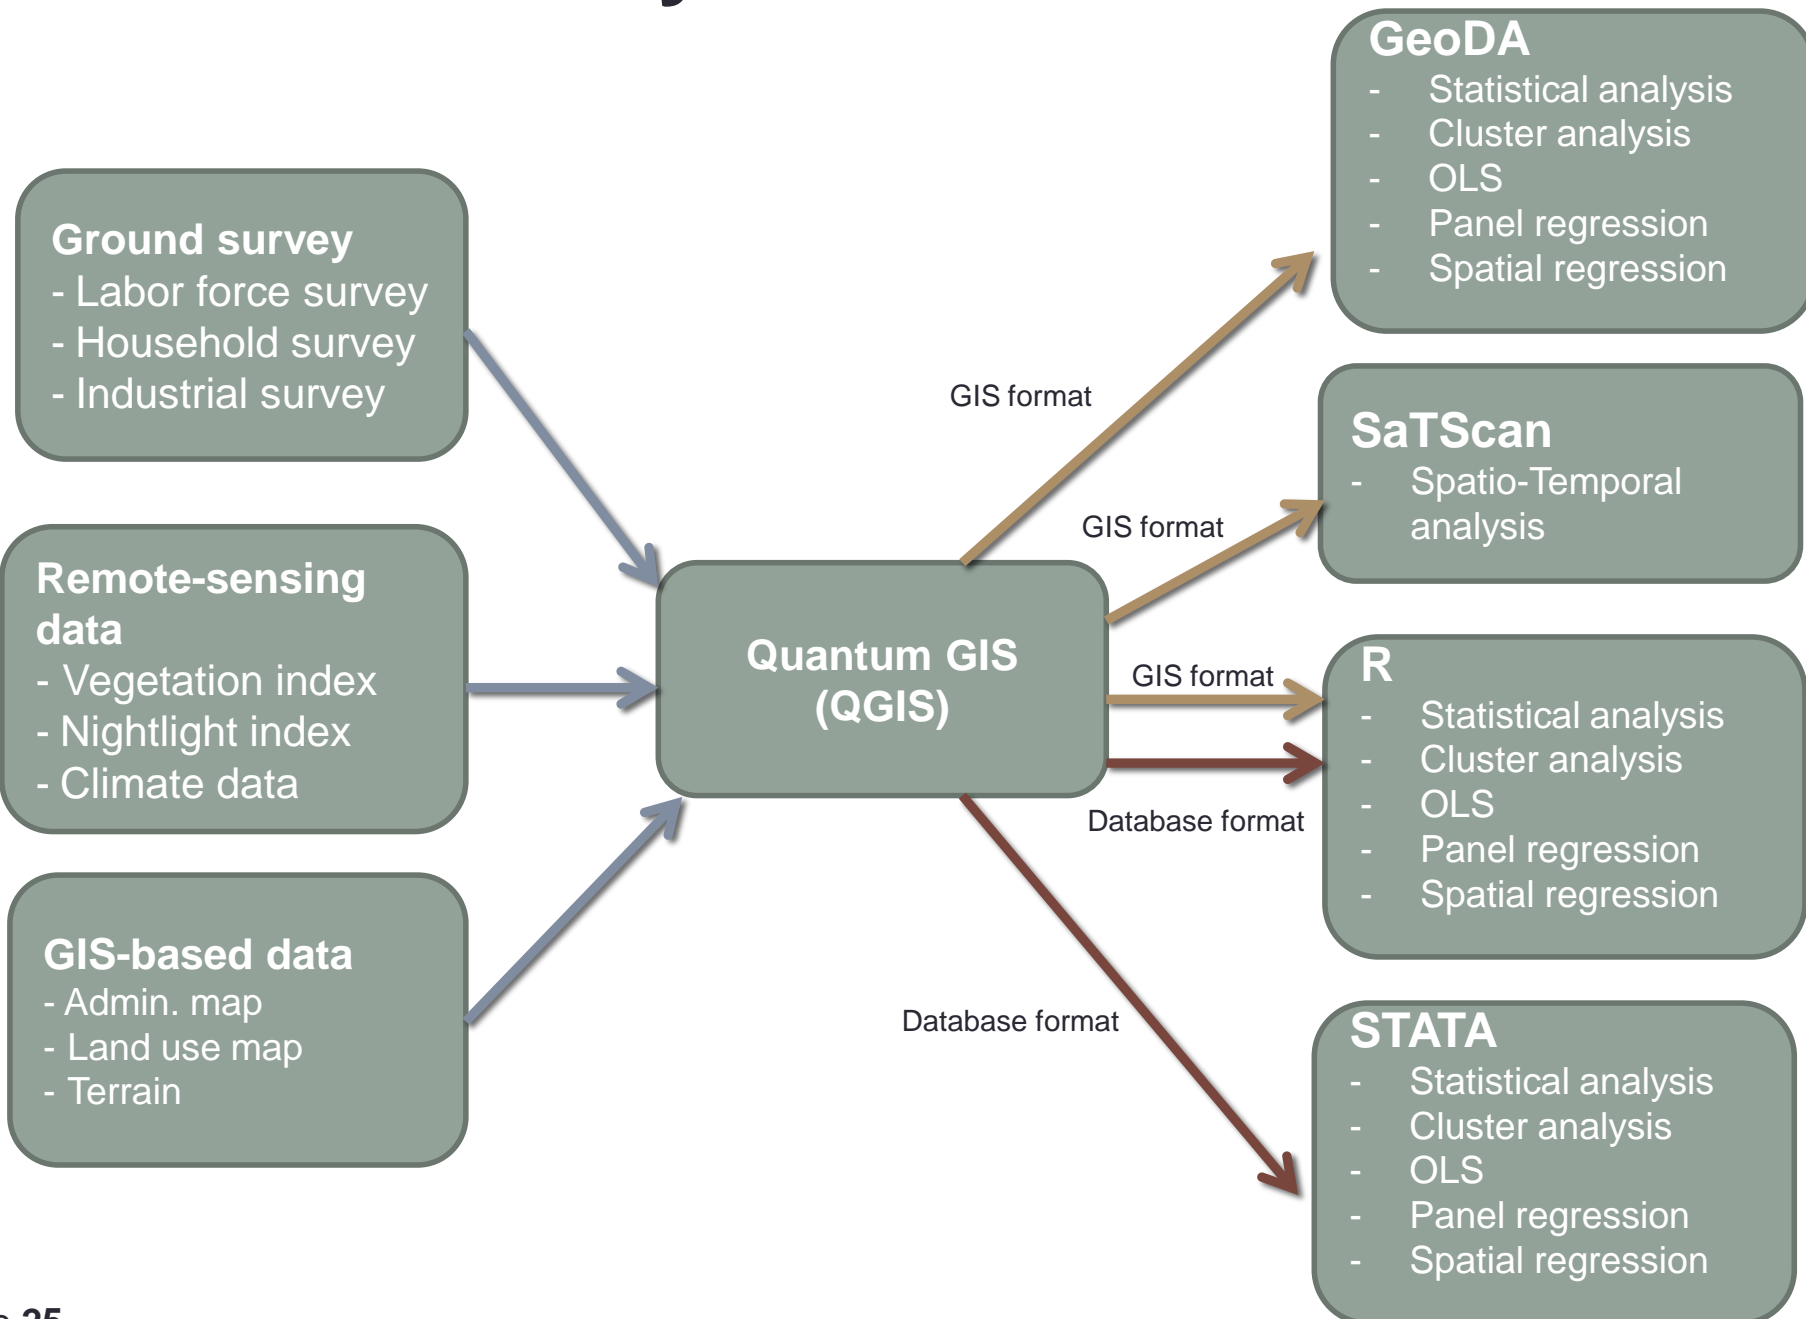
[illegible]

Ground survey
- Labor force survey
- Household survey
- Industrial survey

Remote-sensing data
- Vegetation index
- Nightlight index
- Climate data

GIS-based data
- Admin. map
- Land use map
- Terrain

Quantum GIS (QGIS)

GIS format

GIS format

GIS format

Database format

Database format

GeoDA
- Statistical analysis
- Cluster analysis
- OLS
- Panel regression
- Spatial regression

SaTScan
- Spatio-Temporal analysis

R
- Statistical analysis
- Cluster analysis
- OLS
- Panel regression
- Spatial regression

STATA
- Statistical analysis
- Cluster analysis
- OLS
- Panel regression
- Spatial regression

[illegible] 25